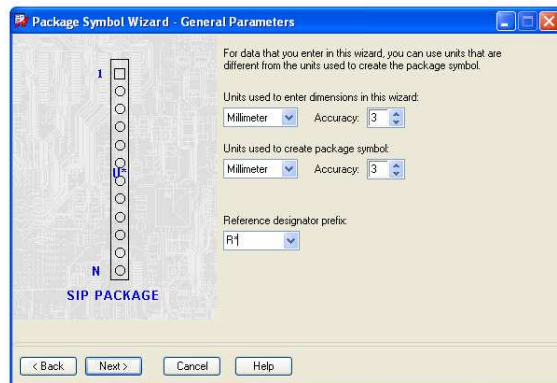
Package Symbol Wizard - General Parameters

1

U*

N

SIP PACKAGE

For data that you enter in this wizard, you can use units that are different from the units used to create the package symbol.

Units used to enter dimensions in this wizard:

Millimeter

Accuracy: 3

Units used to create package symbol:

Millimeter

Accuracy: 3

Reference designator prefix:

R*

< Back

Next >

Cancel

Help